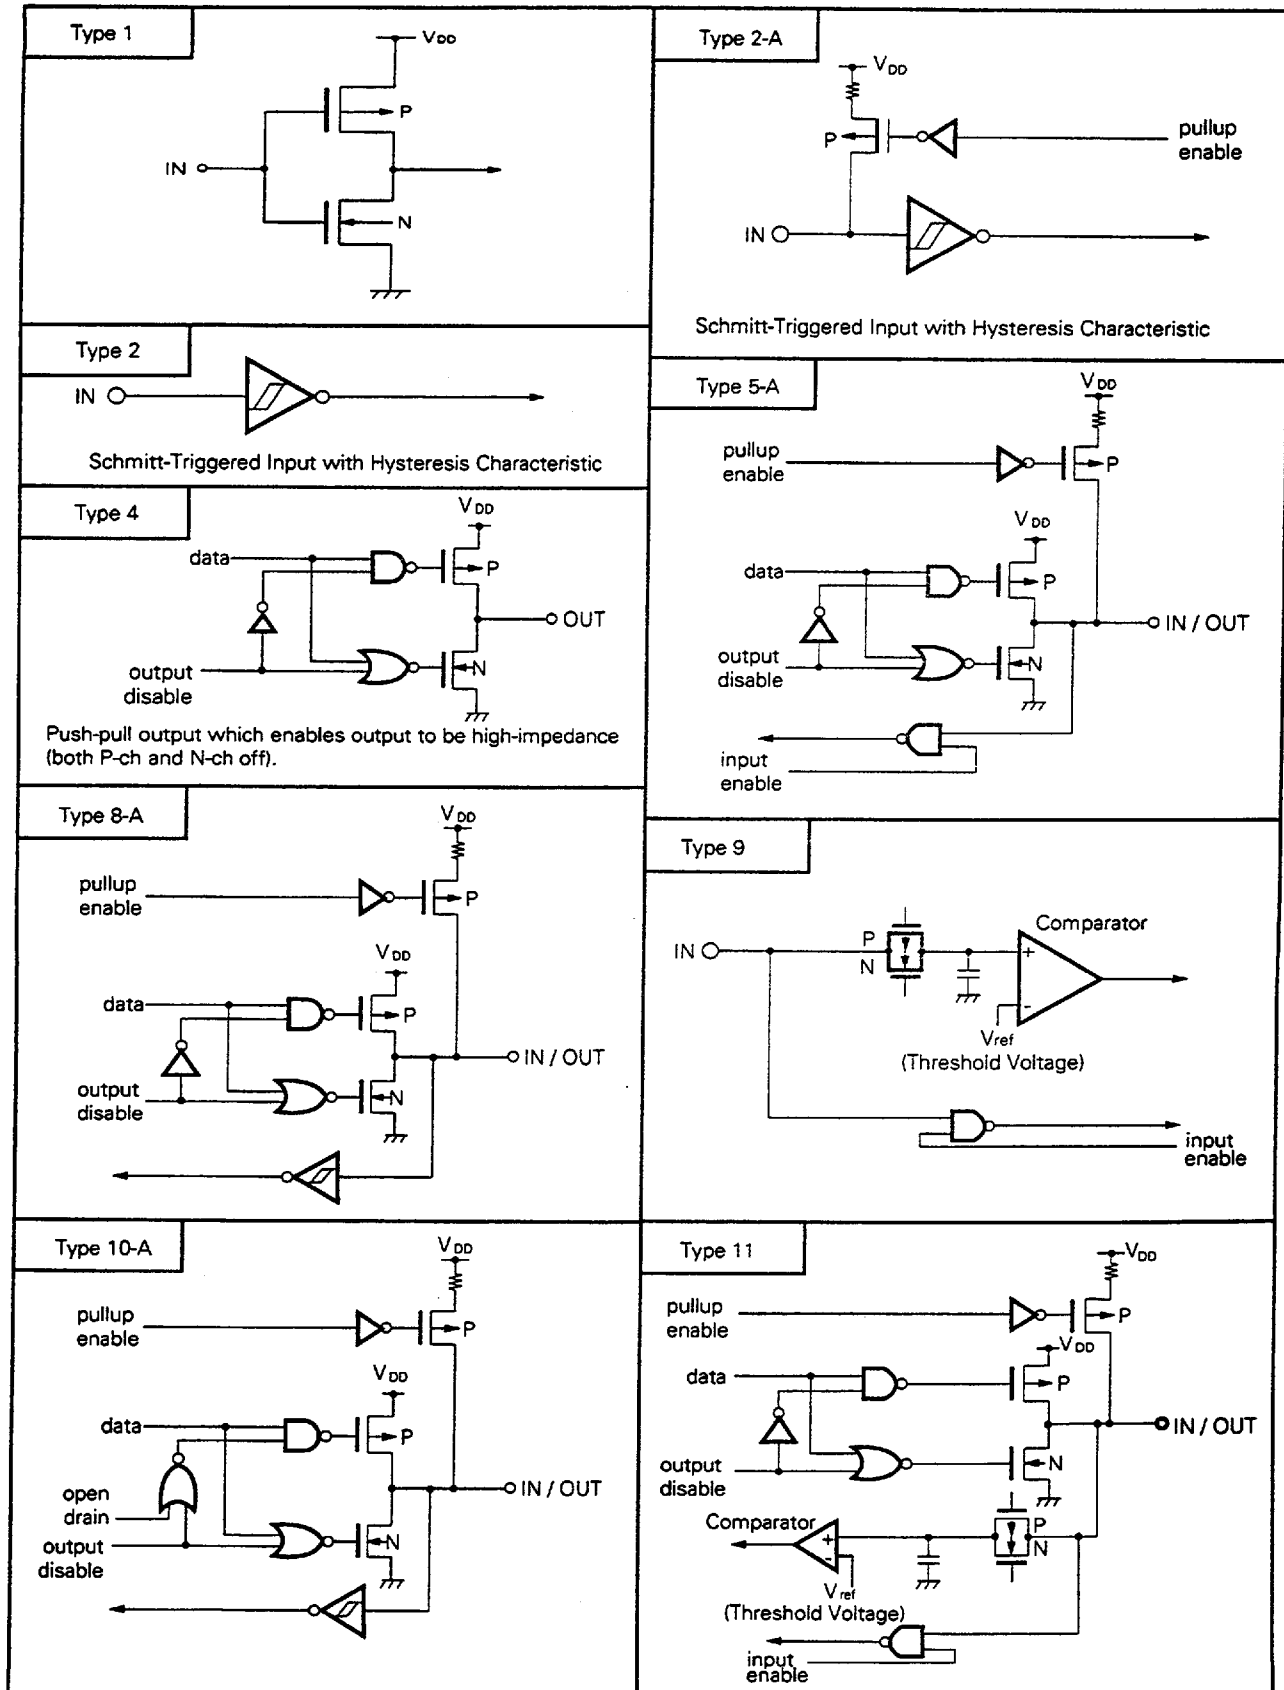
Type 1

$V_{DD}$

P

IN

N

Type 2-A

$V_{DD}$

P

pullup enable

IN

Schmitt-Triggered Input with Hysteresis Characteristic

Type 2

IN

Schmitt-Triggered Input with Hysteresis Characteristic

Type 5-A

$V_{DD}$

pullup enable

P

$V_{DD}$

data

P

IN / OUT

output disable

N

input enable

Type 4

$V_{DD}$

data

P

OUT

output disable

N

Push-pull output which enables output to be high-impedance (both P-ch and N-ch off).

Type 8-A

$V_{DD}$

pullup enable

P

$V_{DD}$

data

P

IN / OUT

output disable

N

Type 9

Comparator

IN

P

N

+

-

$V_{ref}$

(Threshold Voltage)

input enable

Type 10-A

$V_{DD}$

pullup enable

P

$V_{DD}$

data

P

open drain

IN / OUT

output disable

N

Type 11

$V_{DD}$

pullup enable

P

$V_{DD}$

data

P

IN / OUT

output disable

N

Comparator

+

-

P

N

$V_{ref}$

(Threshold Voltage)

input enable